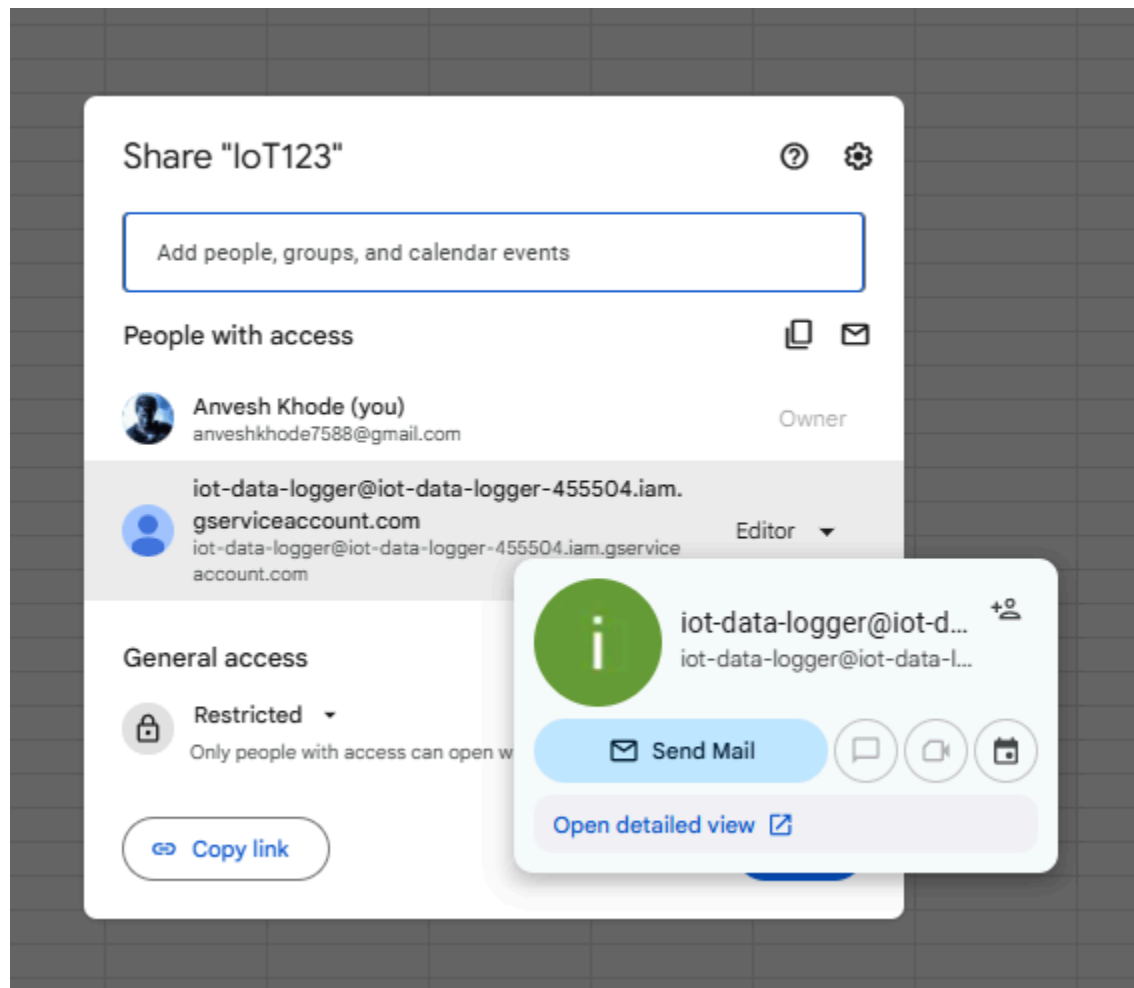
Share "IoT123"

Add people, groups, and calendar events

People with access

Anvesh Khode (you)
anveshkhode7588@gmail.com
Owner

iot-data-logger@iot-data-logger-455504.iam.gserviceaccount.com
iot-data-logger@iot-data-logger-455504.iam.gserviceaccount.com
Editor

General access

Restricted
Only people with access can open w

Copy link

i
iot-data-logger@iot-d...
iot-data-logger@iot-data-l...

Send Mail

Open detailed view